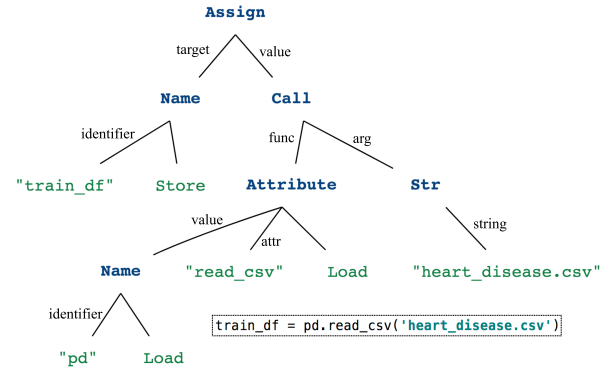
Assign

target value

Name Call

identifier func arg

"train_df" Store Attribute Str

value string

attr

Name "read_csv" Load "heart_disease.csv"

identifier

train_df = pd.read_csv('heart_disease.csv')

"pd" Load